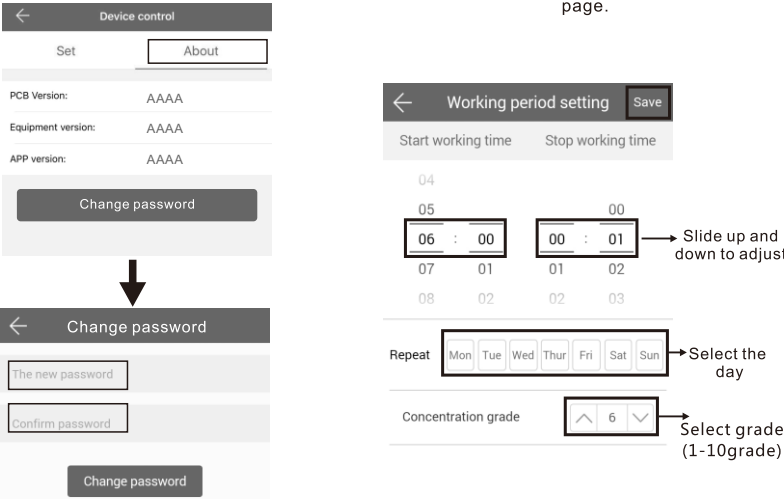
page.

Device control

Set | About

PCB Version: AAAA

Equipment version: AAAA

APP version: AAAA

Change password

Change password

The new password

Confirm password

Change password

Working period setting Save

Start working time Stop working time

04
05 00
06 : 00 00 : 01
07 01 01 02
08 02 02 03

Slide up and down to adjust

Repeat Mon Tue Wed Thur Fri Sat Sun

Select the day

Concentration grade 6

Select grade (1-10grade)